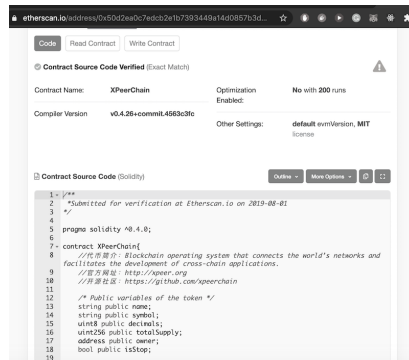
etherscan.io/address/0x50d2ea0c7edcb2e1b7393449a14d0857b3d...

Code | Read Contract | Write Contract

Contract Source Code Verified (Exact Match)

| Contract Name: | XPeerChain | Optimization Enabled: | No with 200 runs |
|---|---|---|---|
| Compiler Version | v0.4.26+commit.4563c3fc | Other Settings: | default evmVersion, MIT license |

Contract Source Code (Solidity)

Outline | More Options

1 /**
2 *Submitted for verification at Etherscan.io on 2019-08-01
3 */
4
5 pragma solidity ^0.4.0;
6
7 contract XPeerChain{
8 //代币简介: Blockchain operating system that connects the world's networks and facilitates the development of cross-chain applications.
9 //官方网址: http://xpeer.org
10 //开源社区: https://github.com/xpeerchain
11
12 /* Public variables of the token */
13 string public name;
14 string public symbol;
15 uint8 public decimals;
16 uint256 public totalSupply;
17 address public owner;
18 bool public isStop;
19